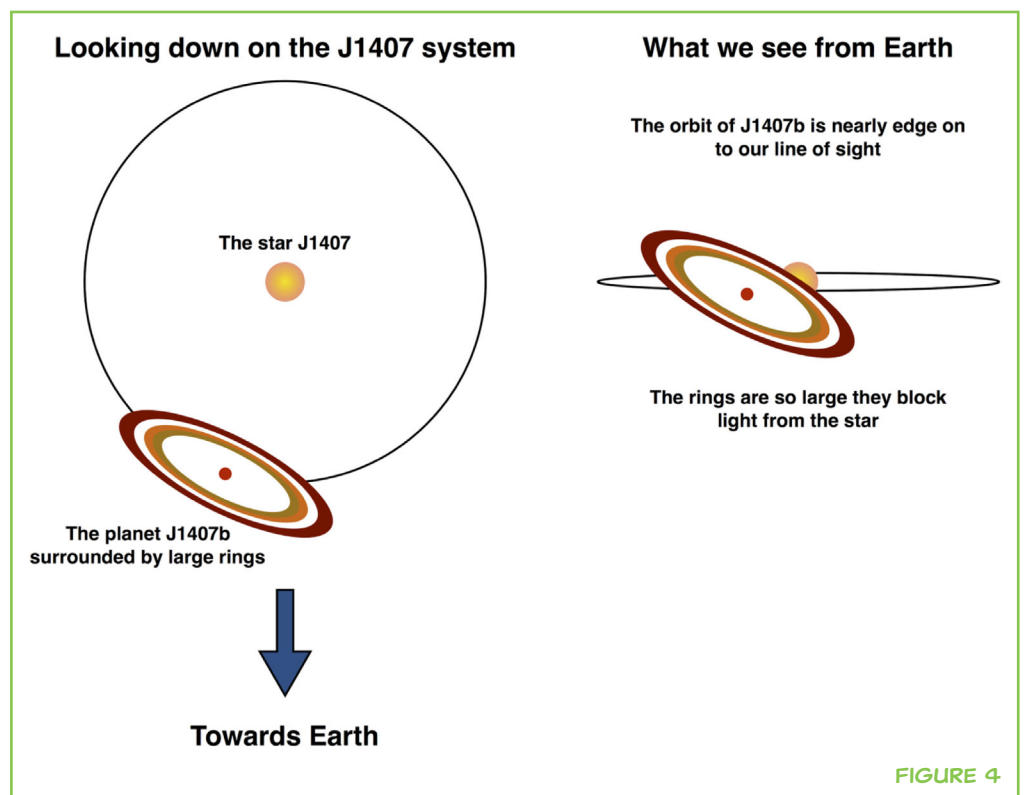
Looking down on the J1407 system

The star J1407

The planet J1407b surrounded by large rings

Towards Earth

What we see from Earth

The orbit of J1407b is nearly edge on to our line of sight

The rings are so large they block light from the star

FIGURE 4